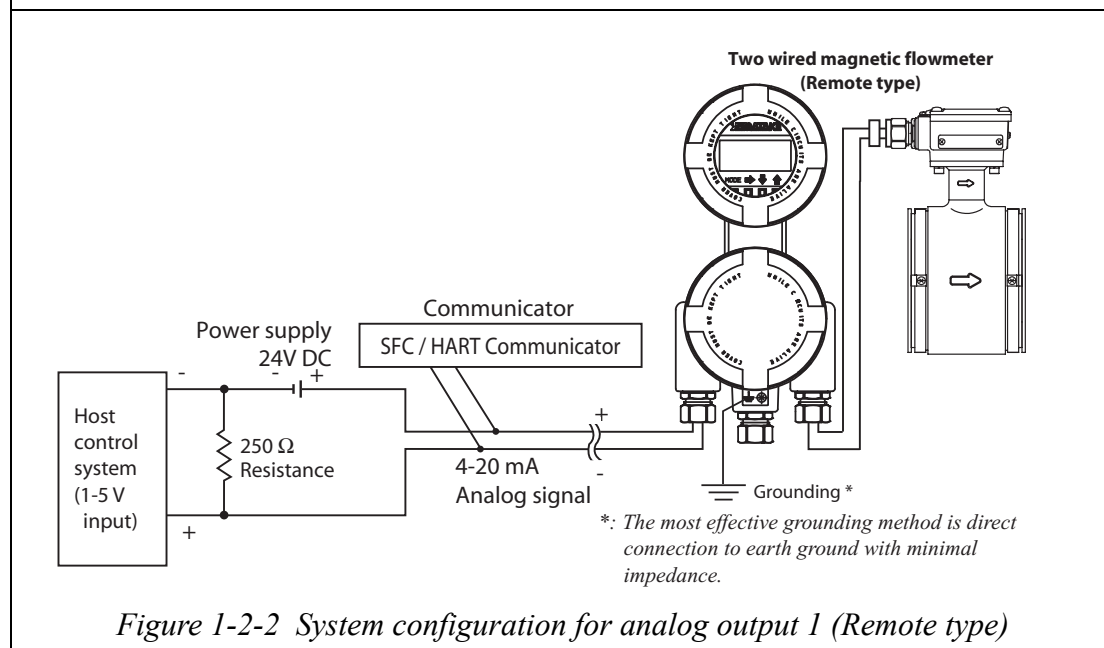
Two wired magnetic flowmeter (Remote type)

MODE

Communicator

Power supply 24V DC

SFC / HART Communicator

-

- +

Host control system (1-5 V input)

$250\ \Omega$ Resistance

+

-

4-20 mA Analog signal

Grounding *

+

*: The most effective grounding method is direct connection to earth ground with minimal impedance.

Figure 1-2-2 System configuration for analog output 1 (Remote type)